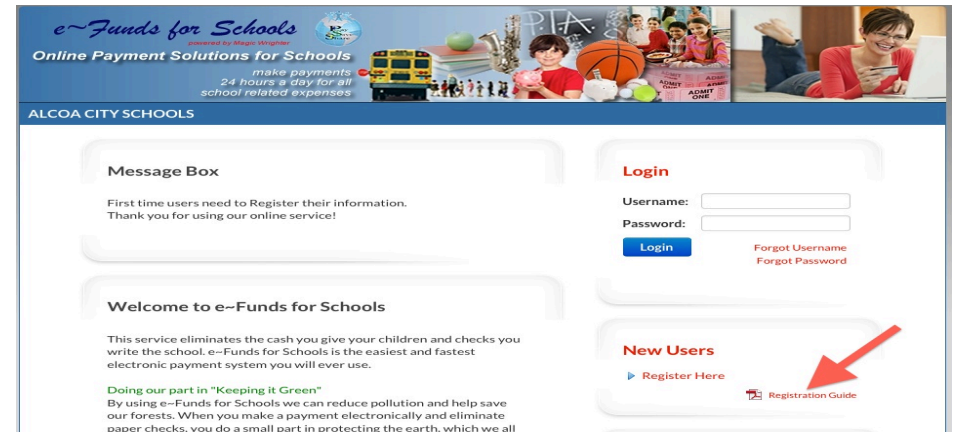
e~Funds for Schools
powered by Magic Wrighter
Online Payment Solutions for Schools
make payments
24 hours a day for all
school related expenses

PTA
ADMIT ONE
ADMIT ONE

ALCOA CITY SCHOOLS

Message Box

First time users need to Register their information.
Thank you for using our online service!

Login

Username:
Password:
Login
Forgot Username
Forgot Password

Welcome to e~Funds for Schools

This service eliminates the cash you give your children and checks you write the school. e~Funds for Schools is the easiest and fastest electronic payment system you will ever use.

Doing our part in "Keeping it Green"
By using e~Funds for Schools we can reduce pollution and help save our forests. When you make a payment electronically and eliminate paper checks, you do a small part in protecting the earth, which we all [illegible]

New Users

Register Here
Registration Guide